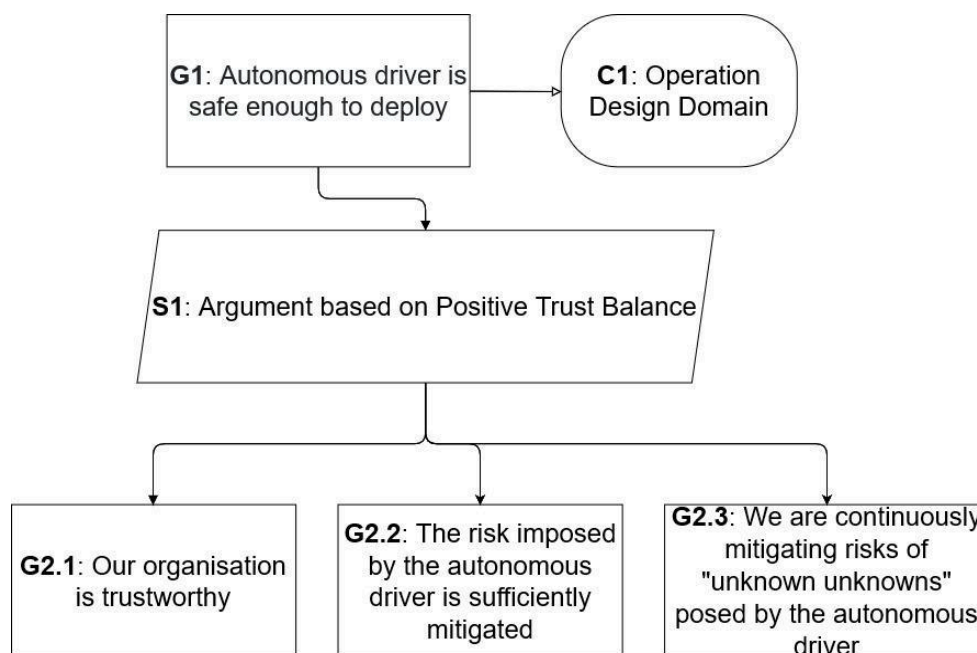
G1: Autonomous driver is safe enough to deploy

C1: Operation Design Domain

S1: Argument based on Positive Trust Balance

G2.1: Our organisation is trustworthy

G2.2: The risk imposed by the autonomous driver is sufficiently mitigated

G2.3: We are continuously mitigating risks of "unknown unknowns" posed by the autonomous driver